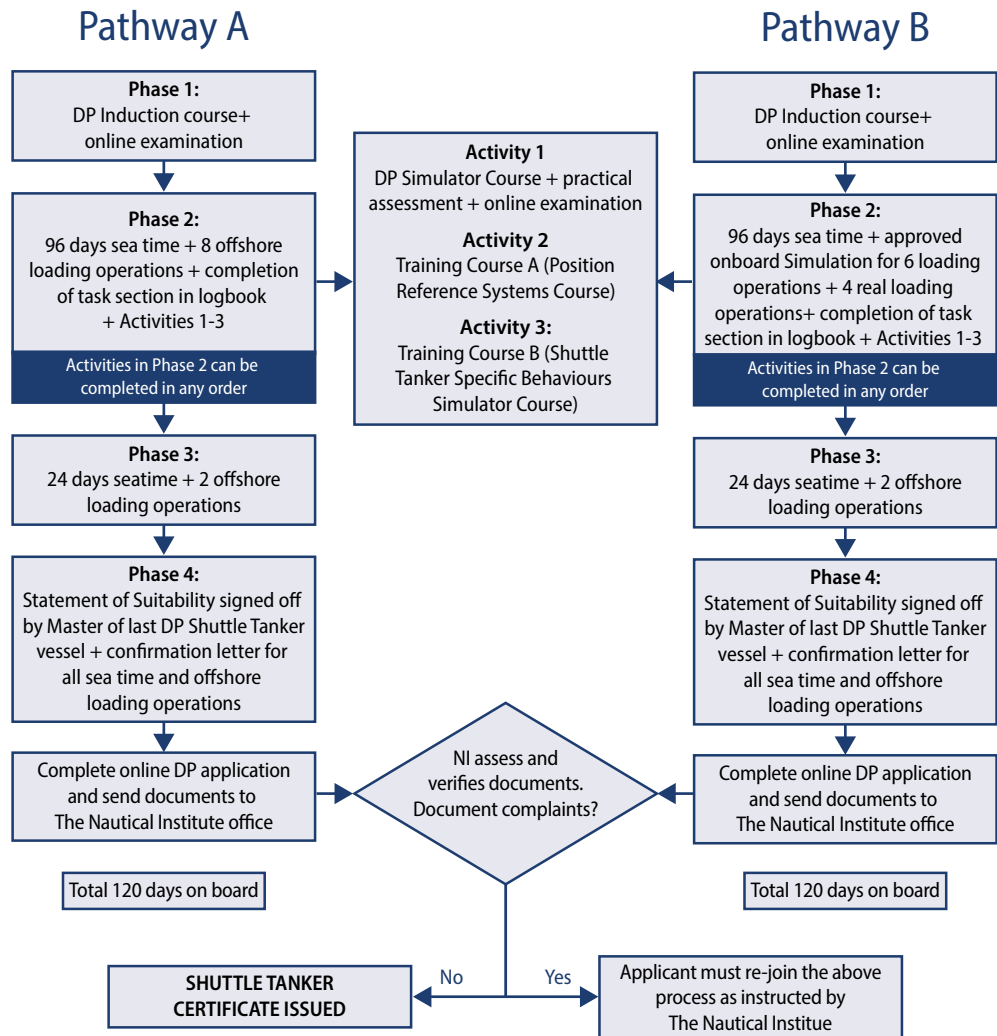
Pathway A

Phase 1:
DP Induction course+ online examination

Phase 2:
96 days sea time + 8 offshore loading operations + completion of task section in logbook + Activities 1-3

Activities in Phase 2 can be completed in any order

Phase 3:
24 days seatime + 2 offshore loading operations

Phase 4:
Statement of Suitability signed off by Master of last DP Shuttle Tanker vessel + confirmation letter for all sea time and offshore loading operations

Complete online DP application and send documents to The Nautical Institute office

Total 120 days on board

Activity 1
DP Simulator Course + practical assessment + online examination

Activity 2
Training Course A (Position Reference Systems Course)

Activity 3:
Training Course B (Shuttle Tanker Specific Behaviours Simulator Course)

Pathway B

Phase 1:
DP Induction course+ online examination

Phase 2:
96 days sea time + approved onboard Simulation for 6 loading operations + 4 real loading operations+ completion of task section in logbook + Activities 1-3

Activities in Phase 2 can be completed in any order

Phase 3:
24 days seatime + 2 offshore loading operations

Phase 4:
Statement of Suitability signed off by Master of last DP Shuttle Tanker vessel + confirmation letter for all sea time and offshore loading operations

Complete online DP application and send documents to The Nautical Institute office

Total 120 days on board

NI assess and verifies documents. Document complaints?

No

Yes

SHUTTLE TANKER CERTIFICATE ISSUED

Applicant must re-join the above process as instructed by The Nautical Institue